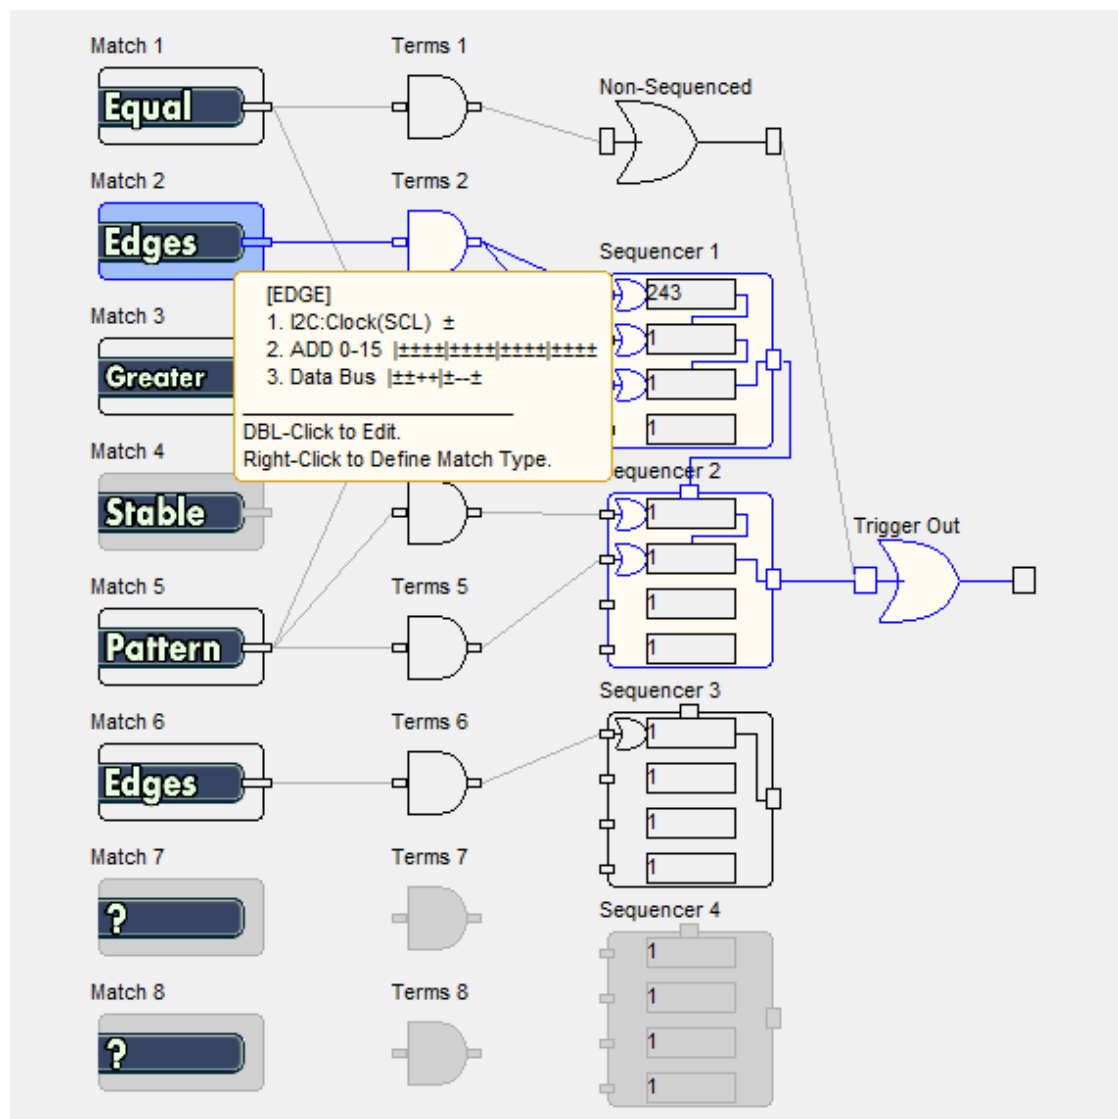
Match 1

Equal

Terms 1

Non-Sequenced

Match 2

Edges

Terms 2

Sequencer 1

243

1

1

1

[EDGE]
1. I2C:Clock(SCL) ±
2. ADD 0-15 |±±±±|±±±±|±±±±|±±±±
3. Data Bus |±±++|±--±

DBL-Click to Edit.
Right-Click to Define Match Type.

Match 3

Greater

Match 4

Stable

Sequencer 2

1

1

1

1

Trigger Out

Match 5

Pattern

Terms 5

Match 6

Edges

Terms 6

Sequencer 3

1

1

1

1

Match 7

?

Terms 7

Sequencer 4

1

1

1

1

Match 8

?

Terms 8